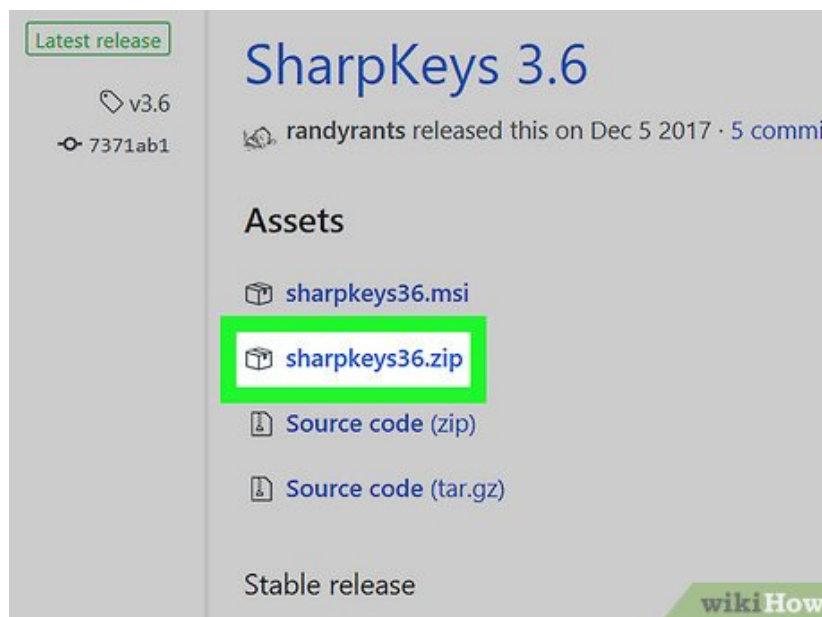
Latest release

v3.6

7371ab1

SharpKeys 3.6

randyrants released this on Dec 5 2017 · 5 commi

Assets

sharpkeys36.msi

sharpkeys36.zip

Source code (zip)

Source code (tar.gz)

Stable release

wikiHow